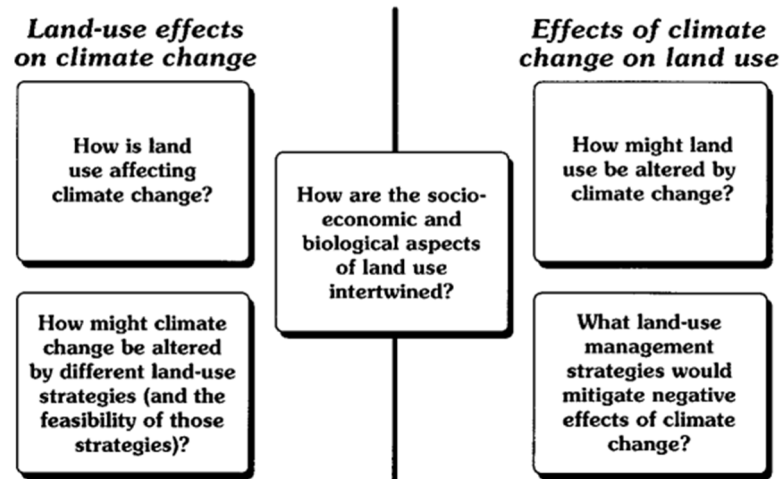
Land-use effects on climate change

How is land use affecting climate change?

How might climate change be altered by different land-use strategies (and the feasibility of those strategies)?

How are the socioeconomic and biological aspects of land use intertwined?

Effects of climate change on land use

How might land use be altered by climate change?

What land-use management strategies would mitigate negative effects of climate change?